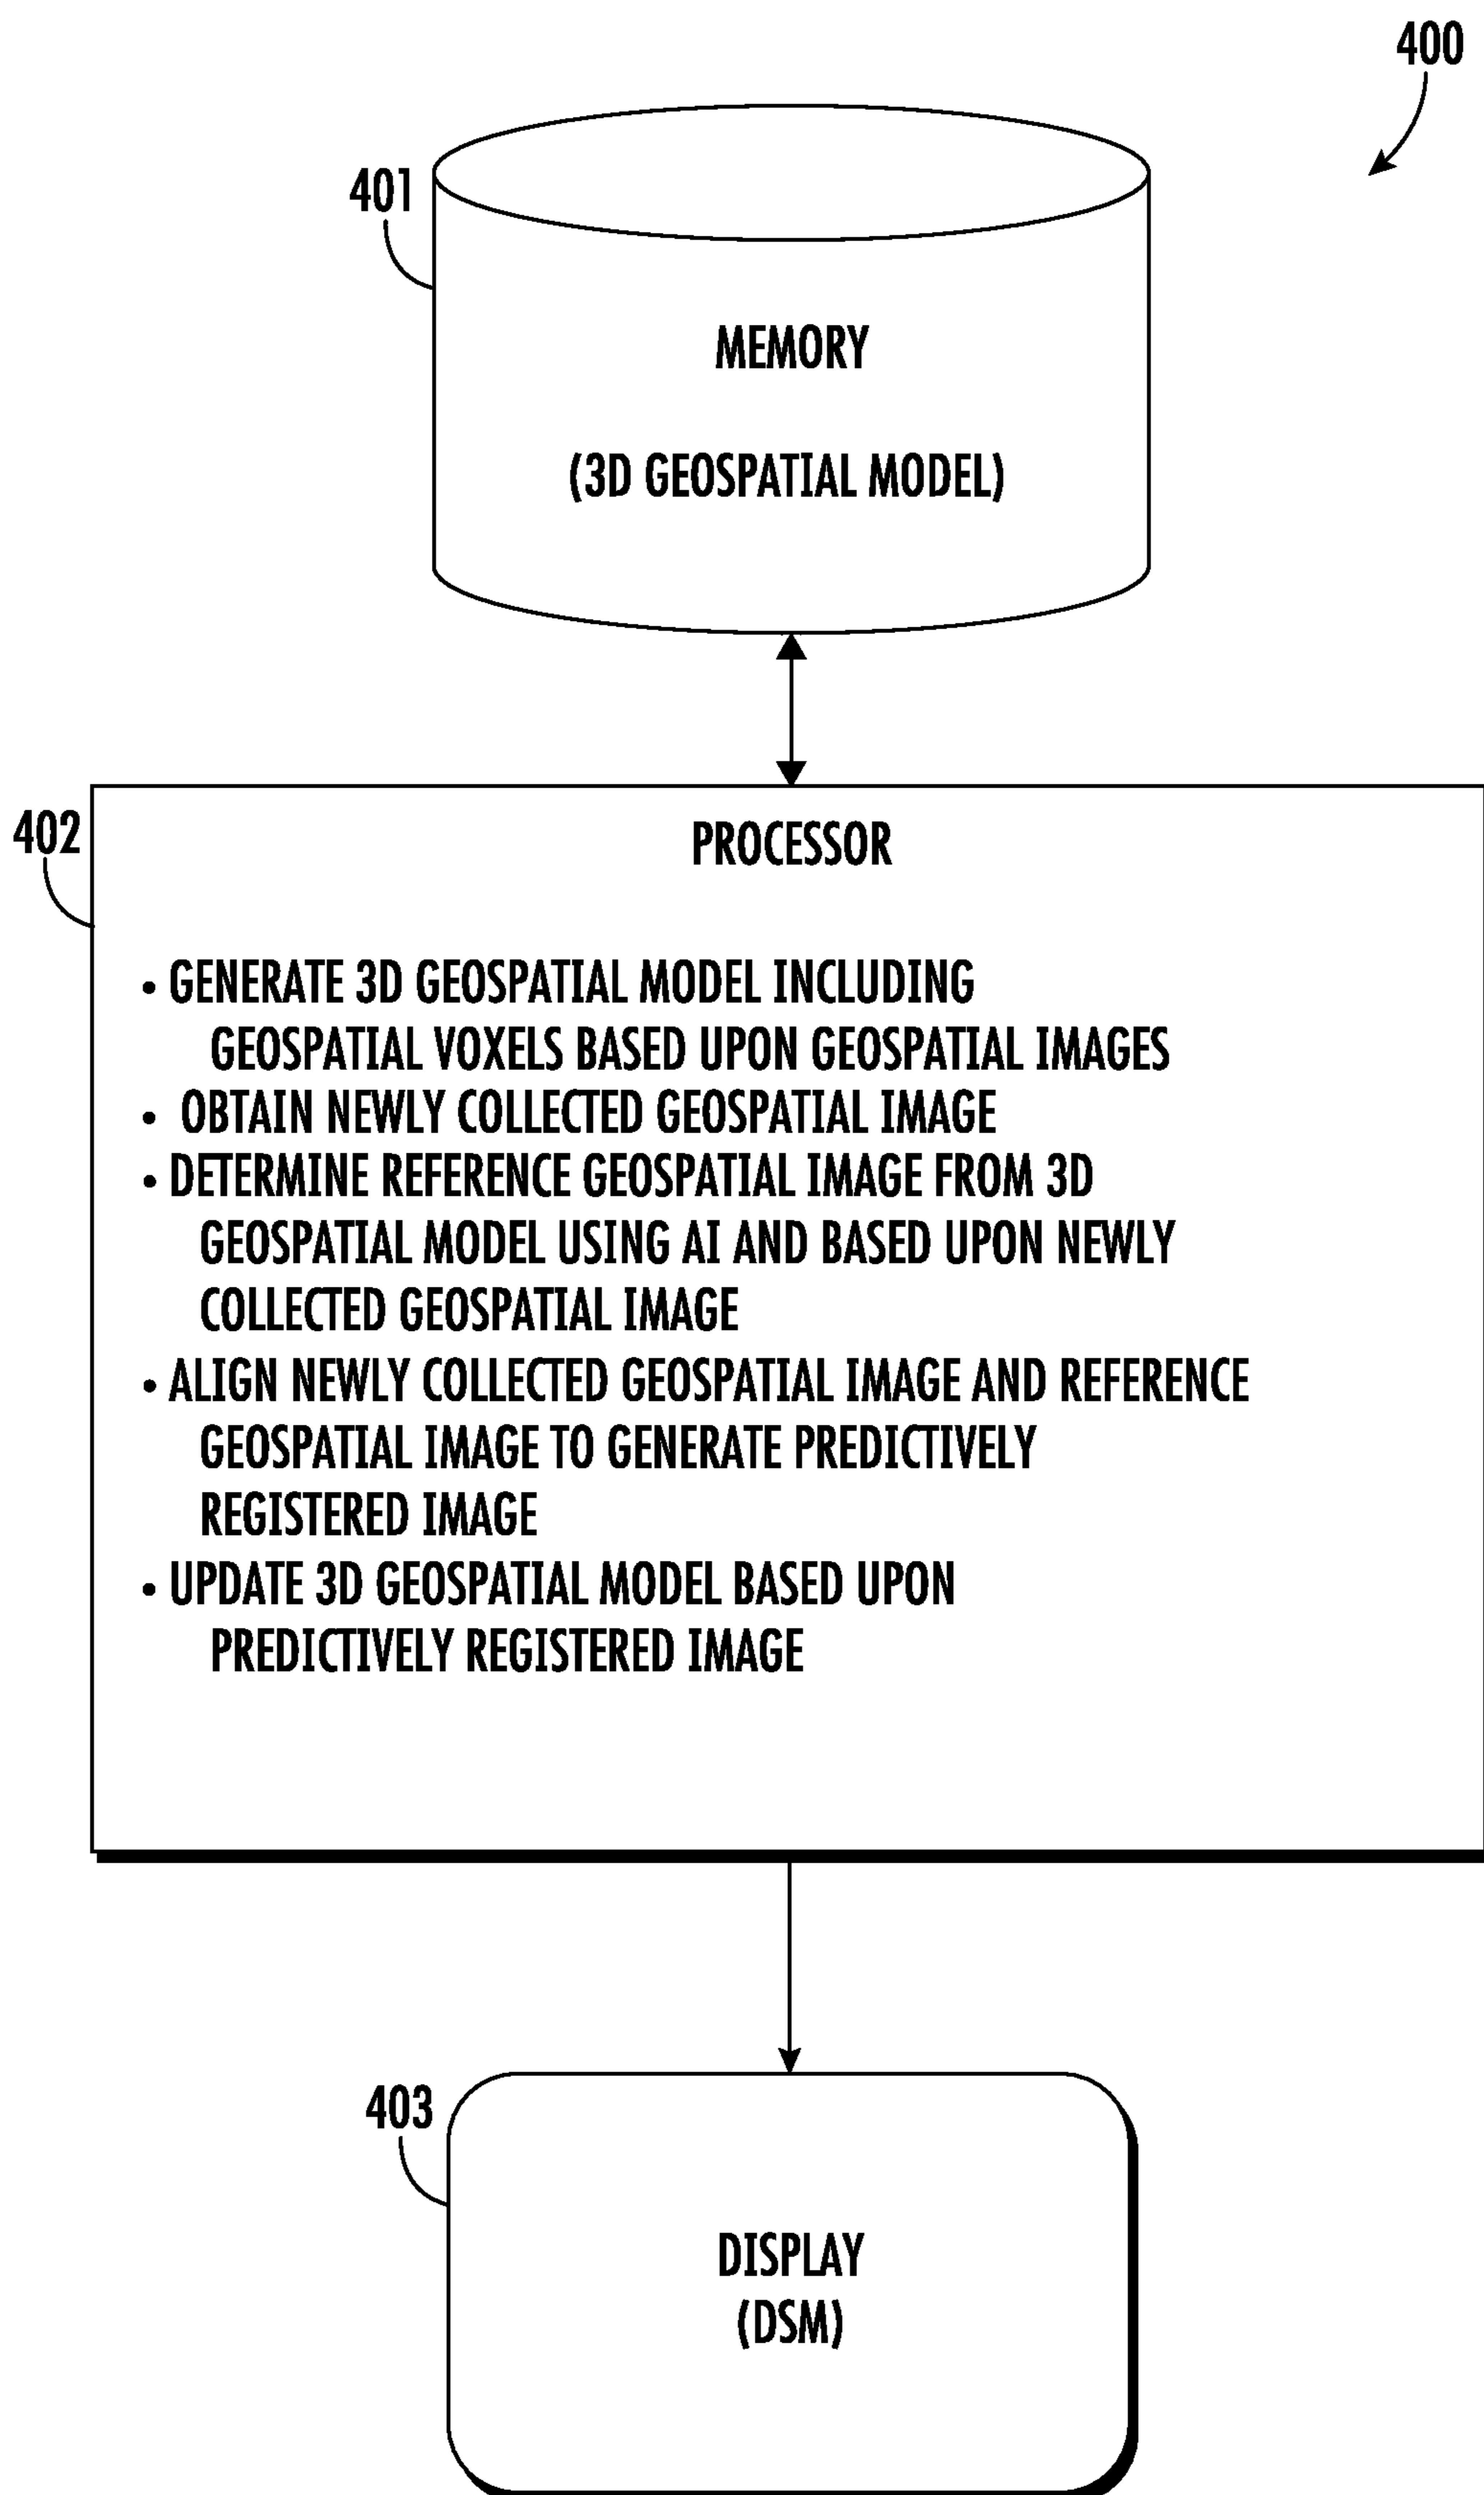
400

401

MEMORY

(3D GEOSPATIAL MODEL)

402

PROCESSOR

• GENERATE 3D GEOSPATIAL MODEL INCLUDING GEOSPATIAL VOXELS BASED UPON GEOSPATIAL IMAGES
• OBTAIN NEWLY COLLECTED GEOSPATIAL IMAGE
• DETERMINE REFERENCE GEOSPATIAL IMAGE FROM 3D GEOSPATIAL MODEL USING AI AND BASED UPON NEWLY COLLECTED GEOSPATIAL IMAGE
• ALIGN NEWLY COLLECTED GEOSPATIAL IMAGE AND REFERENCE GEOSPATIAL IMAGE TO GENERATE PREDICTIVELY REGISTERED IMAGE
• UPDATE 3D GEOSPATIAL MODEL BASED UPON PREDICTIVELY REGISTERED IMAGE

403

DISPLAY
(DSM)